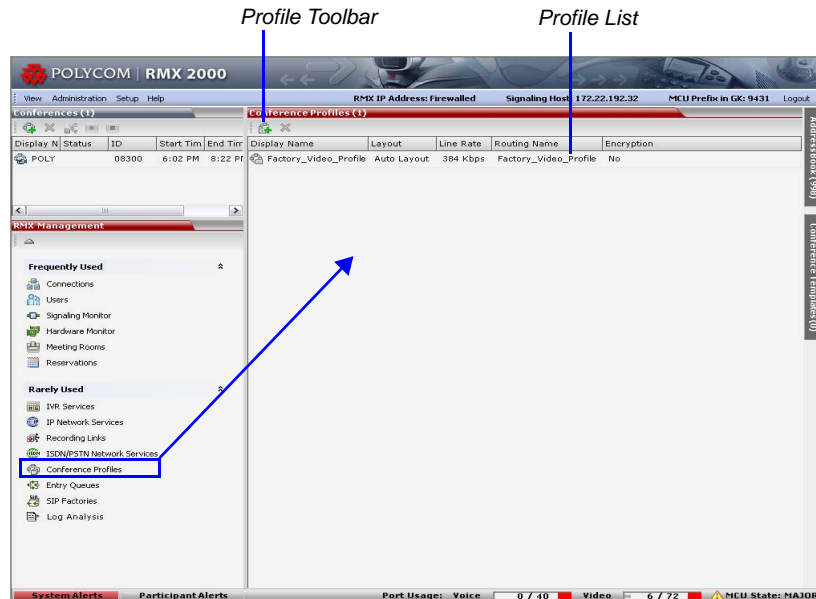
Profile Toolbar

Profile List

POLYCOM | RMX 2000

View Administration Setup Help

RMX IP Address: Firewalled

Signaling Host: 172.22.192.32

MCU Prefix in GK: 9431

Logout

Conferences (1)

| Display N | Status | ID | Start Tim | End Tim |
|---|---|---|---|---|
| POLY | | 08300 | 6:02 PM | 8:22 PI |

RMX Management

Frequently Used

Connections

Users

Signaling Monitor

Hardware Monitor

Meeting Rooms

Reservations

Rarely Used

IVR Services

IP Network Services

Recording Links

ISDN/PSTN Network Services

Conference Profiles

Entry Queues

SIP Factories

Log Analysis

Conference Profiles (1)

| Display Name | Layout | Line Rate | Routing Name | Encryption |
|---|---|---|---|---|
| Factory_Video_Profile | Auto Layout | 384 Kbps | Factory_Video_Profile | No |

Address Book (998)

Conference Templates(0)

System Alerts

Participant Alerts

Port Usage: Voice 0 / 40

Video 6 / 72

MCU State: MAJOR